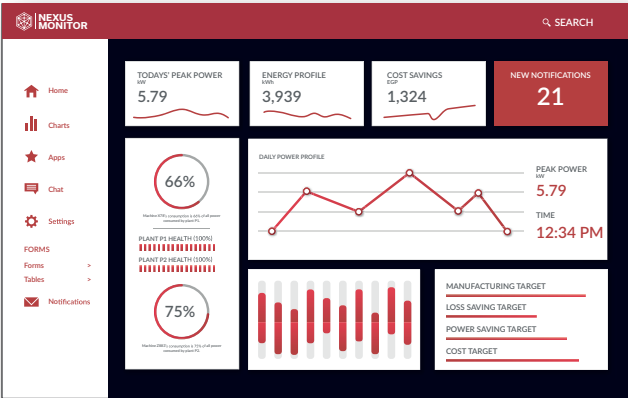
NEXUS MONITOR

SEARCH

Home

Charts

Apps

Chat

Settings

FORMS

Forms >

Tables >

Notifications

TODAYS' PEAK POWER
kW
5.79

ENERGY PROFILE
kWh
3,939

COST SAVINGS
EGP
1,324

NEW NOTIFICATIONS
21

66%

Machine 6739's consumption is 66% of all power consumed by plant P1.

PLANT P1 HEALTH (100%)

PLANT P2 HEALTH (100%)

75%

Machine 0865's consumption is 75% of all power consumed by plant P2.

DAILY POWER PROFILE

PEAK POWER
kW
5.79

TIME
12:34 PM

MANUFACTURING TARGET

LOSS SAVING TARGET

POWER SAVING TARGET

COST TARGET